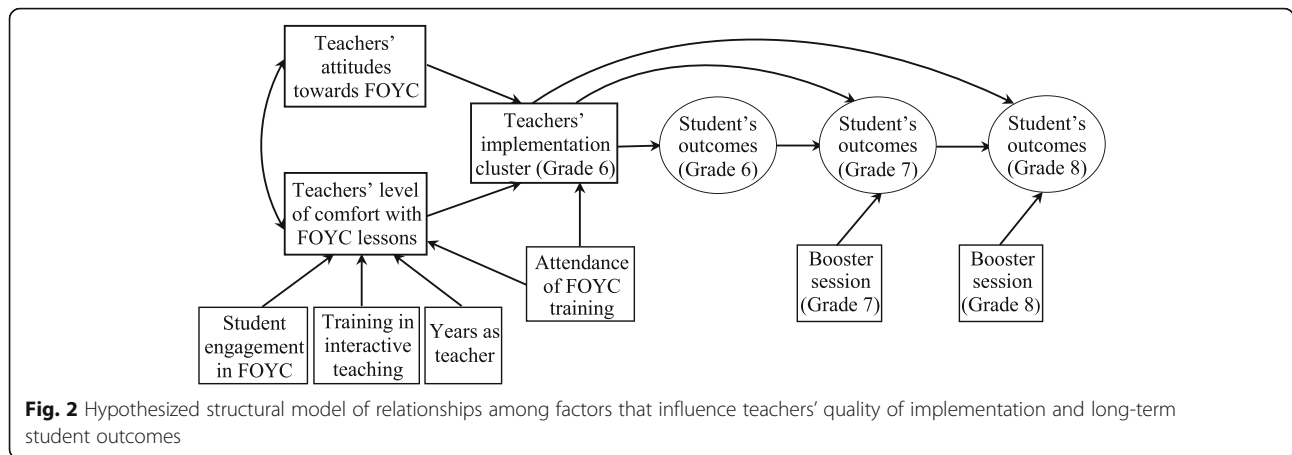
Teachers' attitudes towards FOYC

Teachers' level of comfort with FOYC lessons

Teachers' implementation cluster (Grade 6)

Student's outcomes (Grade 6)

Student's outcomes (Grade 7)

Student's outcomes (Grade 8)

Attendance of FOYC training

Booster session (Grade 7)

Booster session (Grade 8)

Student engagement in FOYC

Training in interactive teaching

Years as teacher

Fig. 2 Hypothesized structural model of relationships among factors that influence teachers' quality of implementation and long-term student outcomes